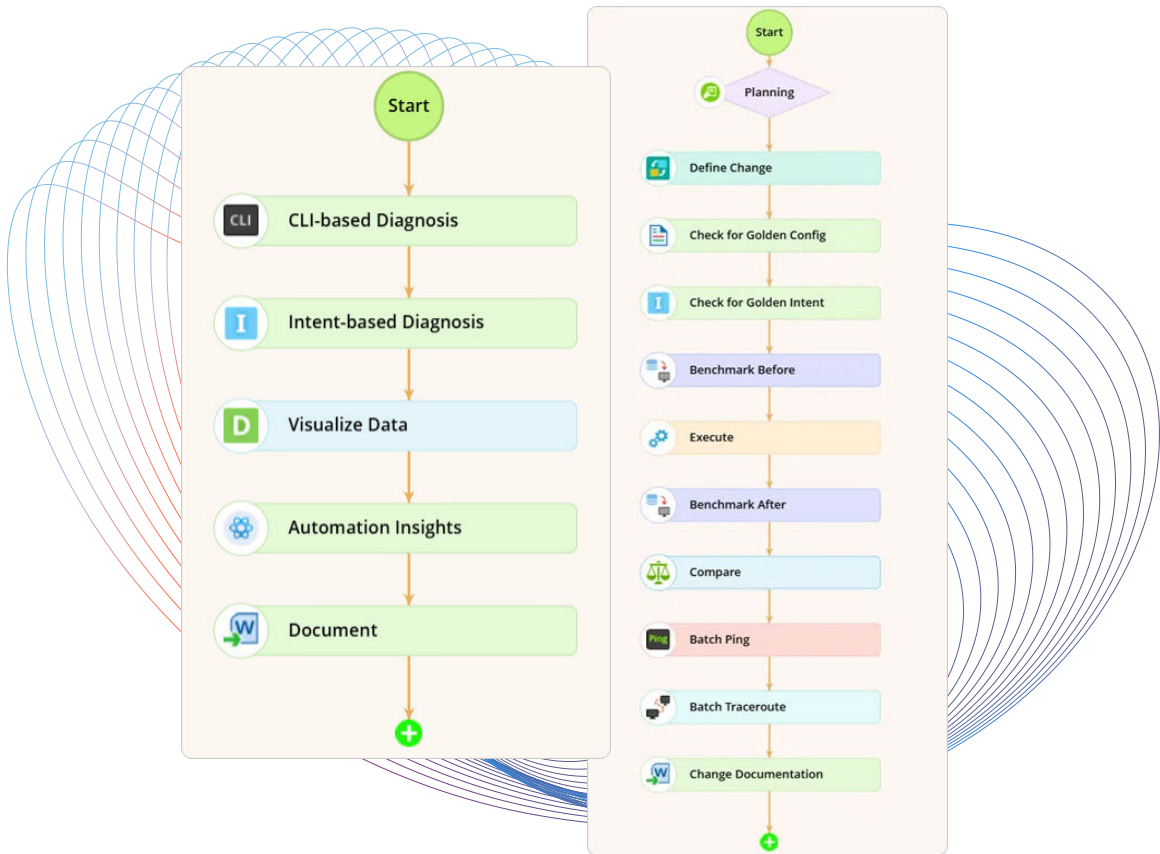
Start

CLI

CLI-based Diagnosis

I

Intent-based Diagnosis

D

Visualize Data

Automation Insights

W

Document

Start

Planning

Define Change

Check for Golden Config

I

Check for Golden Intent

Benchmark Before

Execute

Benchmark After

Compare

Ping

Batch Ping

Batch Traceroute

W

Change Documentation